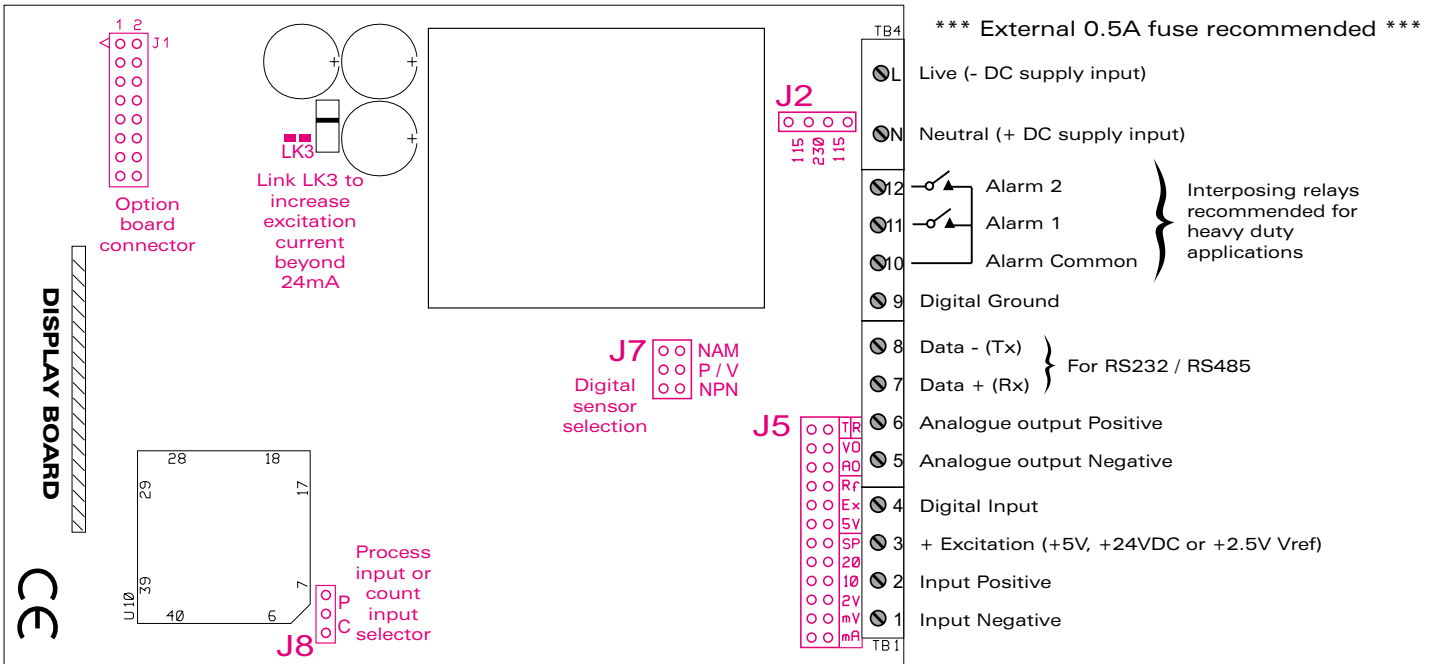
1 2
J1

Option board connector

LK3

Link LK3 to increase excitation current beyond 24mA

DISPLAY BOARD

J2
115 230 115

TB4

*** External 0.5A fuse recommended ***

L Live (- DC supply input)

N Neutral (+ DC supply input)

12 Alarm 2
11 Alarm 1
10 Alarm Common

Interposing relays recommended for heavy duty applications

9 Digital Ground

8 Data - (Tx)
7 Data + (Rx)

For RS232 / RS485

6 Analogue output Positive
5 Analogue output Negative
4 Digital Input
3 + Excitation (+5V, +24VDC or +2.5V Vref)
2 Input Positive
1 Input Negative

TB1

J7 NAM P / V NPN

Digital sensor selection

J5
TR
VO
AO
Rf
Ex
5V
SP
20
10
2V
mV
mA

28 18
29 17
39 7
40 6
U10

Process input or count input selector

P
C
J8